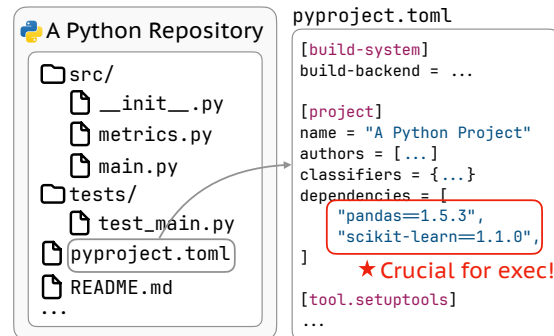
A Python Repository

src/
__init__.py
metrics.py
main.py
tests/
test_main.py
pyproject.toml
README.md
...

pyproject.toml

[build-system]
build-backend = ...

[project]
name = "A Python Project"
authors = [...]
classifiers = {...}
dependencies = [
"pandas==1.5.3",
"scikit-learn==1.1.0",
]

★Crucial for exec!

[tool.setuptools]
...